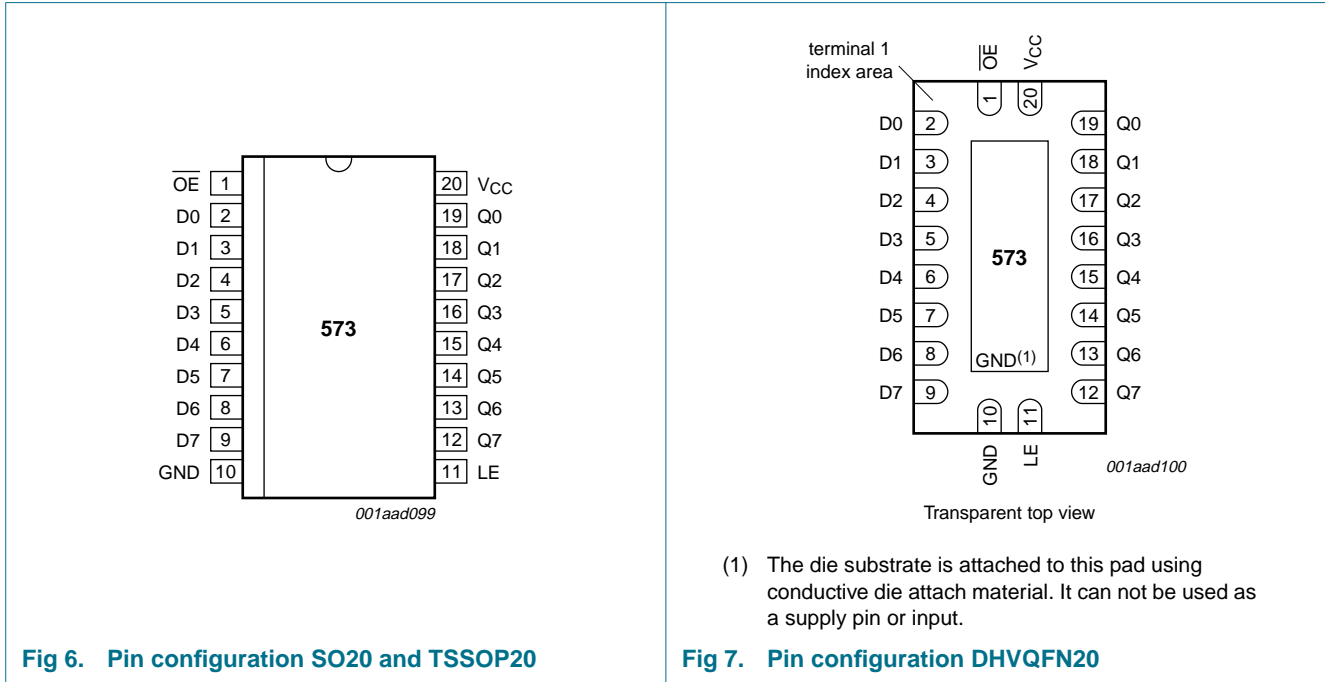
$\overline{OE}$ 1
D0 2
D1 3
D2 4
D3 5
D4 6
D5 7
D6 8
D7 9
GND 10

573

20 $V_{CC}$
19 Q0
18 Q1
17 Q2
16 Q3
15 Q4
14 Q5
13 Q6
12 Q7
11 LE

001aad099

Fig 6. Pin configuration SO20 and TSSOP20

terminal 1 index area

$\overline{OE}$ $V_{CC}$
1 20

D0 2
D1 3
D2 4
D3 5
D4 6
D5 7
D6 8
D7 9

573

GND$^{(1)}$

19 Q0
18 Q1
17 Q2
16 Q3
15 Q4
14 Q5
13 Q6
12 Q7

10 11
GND LE

001aad100

Transparent top view

(1) The die substrate is attached to this pad using conductive die attach material. It can not be used as a supply pin or input.

Fig 7. Pin configuration DHVQFN20